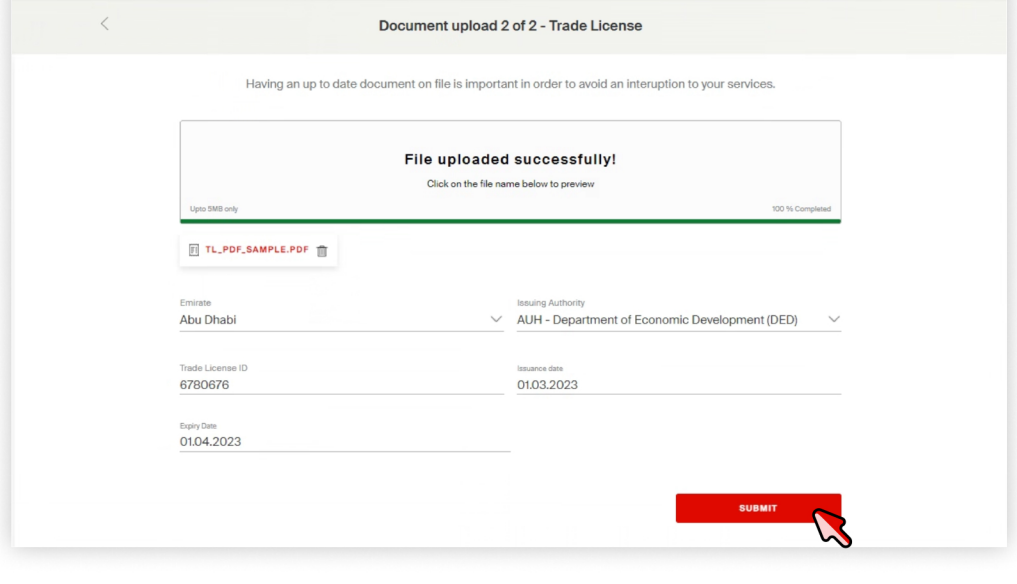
Document upload 2 of 2 - Trade License

Having an up to date document on file is important in order to avoid an interuption to your services.

File uploaded successfully!

Click on the file name below to preview

Upto 5MB only

100 % Completed

TL_PDF_SAMPLE.PDF

Emirate
Abu Dhabi

Issuing Authority
AUH - Department of Economic Development (DED)

Trade License ID
6780676

Issuance date
01.03.2023

Expiry Date
01.04.2023

SUBMIT